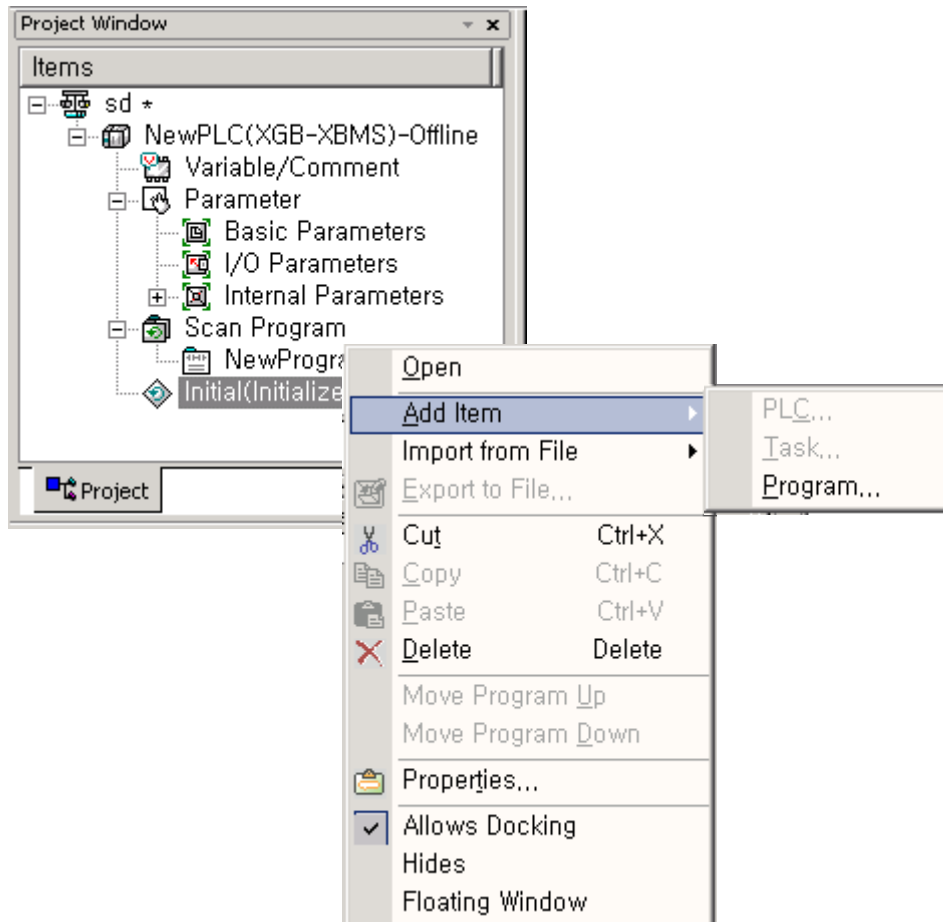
Project Window

Items

sd *

NewPLC(XGB-XBMS)-Offline

Variable/Comment

Parameter

Basic Parameters

I/O Parameters

Internal Parameters

Scan Program

NewProgra

Initial(Initialize

Project

Open

Add Item

Import from File

Export to File...

Cut Ctrl+X

Copy Ctrl+C

Paste Ctrl+V

Delete Delete

Move Program Up

Move Program Down

Properties...

Allows Docking

Hides

Floating Window

PLC...

Task...

Program...